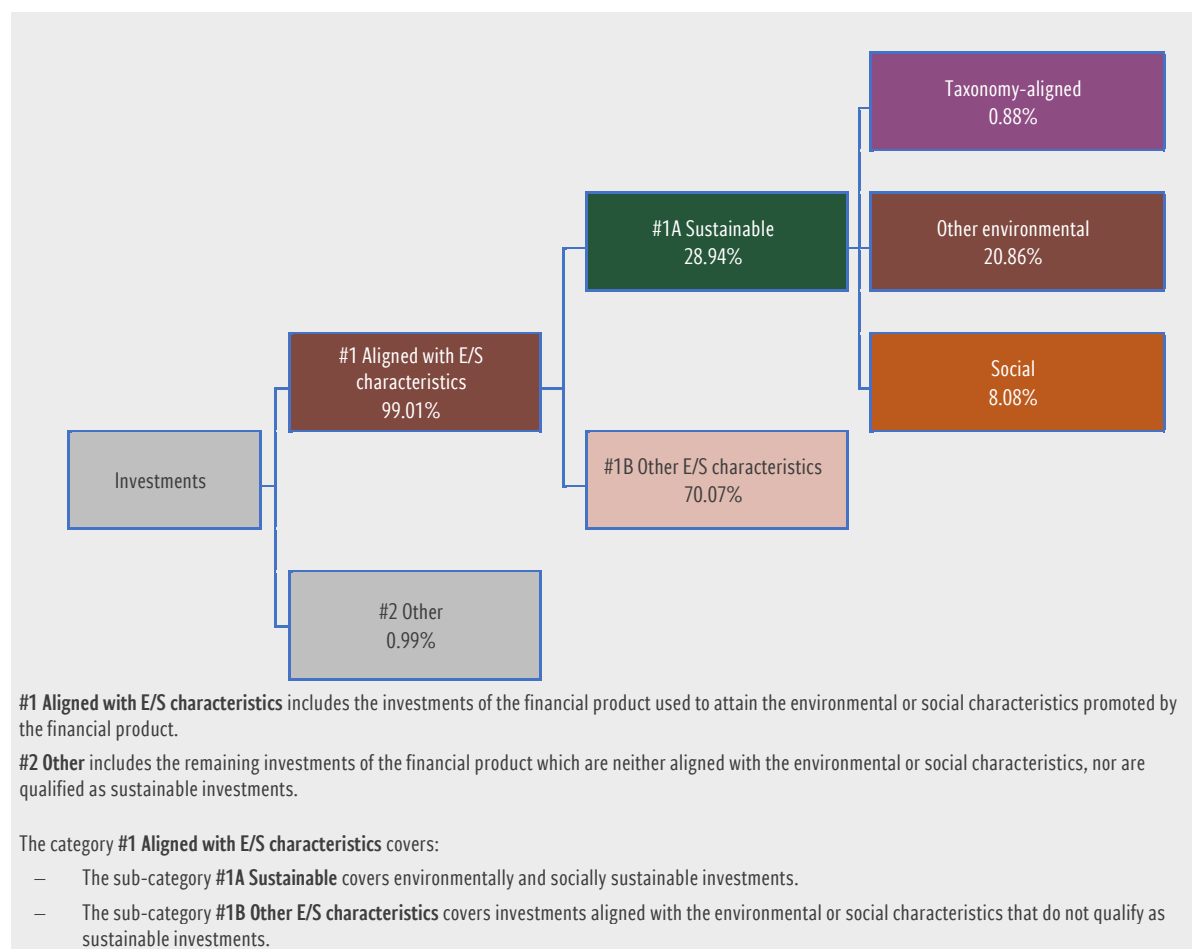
Taxonomy-aligned
0.88%

#1A Sustainable
28.94%

Other environmental
20.86%

#1 Aligned with E/S characteristics
99.01%

Social
8.08%

Investments

#1B Other E/S characteristics
70.07%

#2 Other
0.99%

**#1 Aligned with E/S characteristics** includes the investments of the financial product used to attain the environmental or social characteristics promoted by the financial product.

**#2 Other** includes the remaining investments of the financial product which are neither aligned with the environmental or social characteristics, nor are qualified as sustainable investments.

The category **#1 Aligned with E/S characteristics** covers:

– The sub-category **#1A Sustainable** covers environmentally and socially sustainable investments.

– The sub-category **#1B Other E/S characteristics** covers investments aligned with the environmental or social characteristics that do not qualify as sustainable investments.